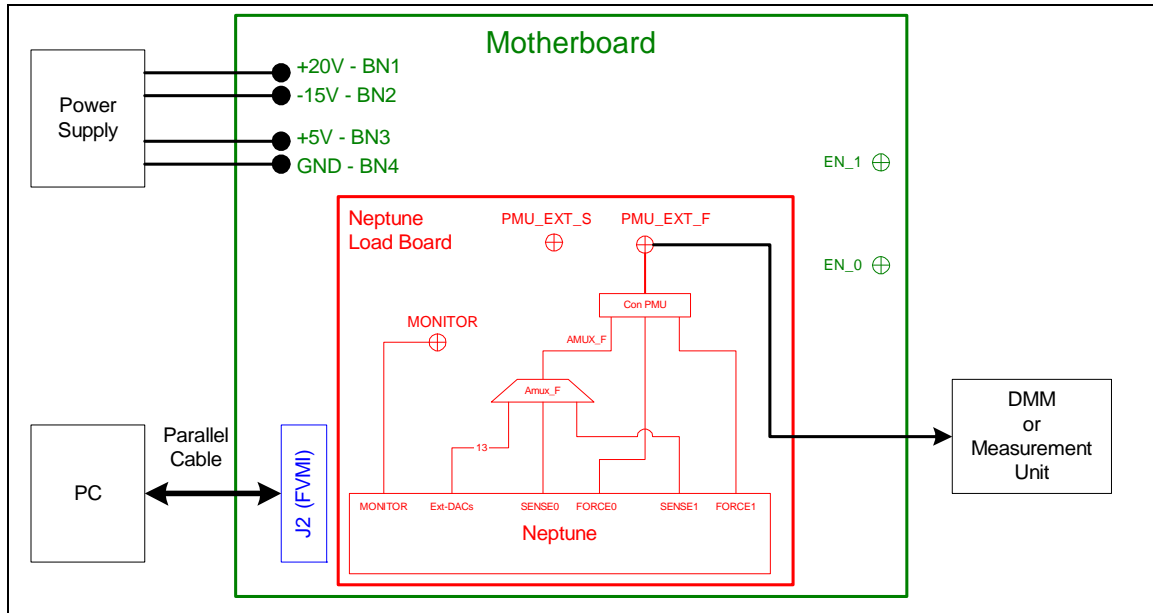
Motherboard

Power Supply

+20V - BN1
-15V - BN2
+5V - BN3
GND - BN4

EN_1
EN_0

Neptune Load Board
PMU_EXT_S
PMU_EXT_F

Con PMU
MONITOR
AMUX_F
Amux_F
13

MONITOR
Ext-DACs
SENSE0
FORCE0
SENSE1
FORCE1
Neptune

PC
Parallel Cable
J2 (FVMI)

DMM or Measurement Unit